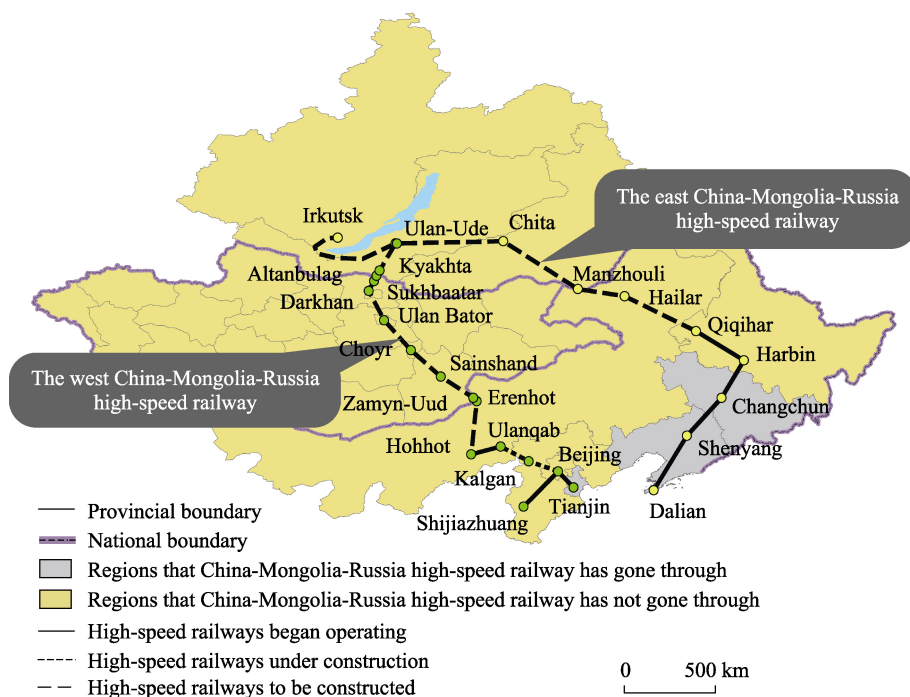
The east China-Mongolia-Russia high-speed railway

Irkutsk
Ulan-Ude
Chita
Altanbulag
Kyakhta
Darkhan
Sukhbaatar
Ulan Bator
Manzhouli
Hailar
Qiqihar
Harbin
Choyr
Sainshand

The west China-Mongolia-Russia high-speed railway

Zamyn-Uud
Erenhot
Changchun
Ulanqab
Hohhot
Shenyang
Beijing
Kalgan
Tianjin
Shijiazhuang
Dalian

Provincial boundary
National boundary
Regions that China-Mongolia-Russia high-speed railway has gone through
Regions that China-Mongolia-Russia high-speed railway has not gone through
High-speed railways began operating
High-speed railways under construction
High-speed railways to be constructed

0 500 km